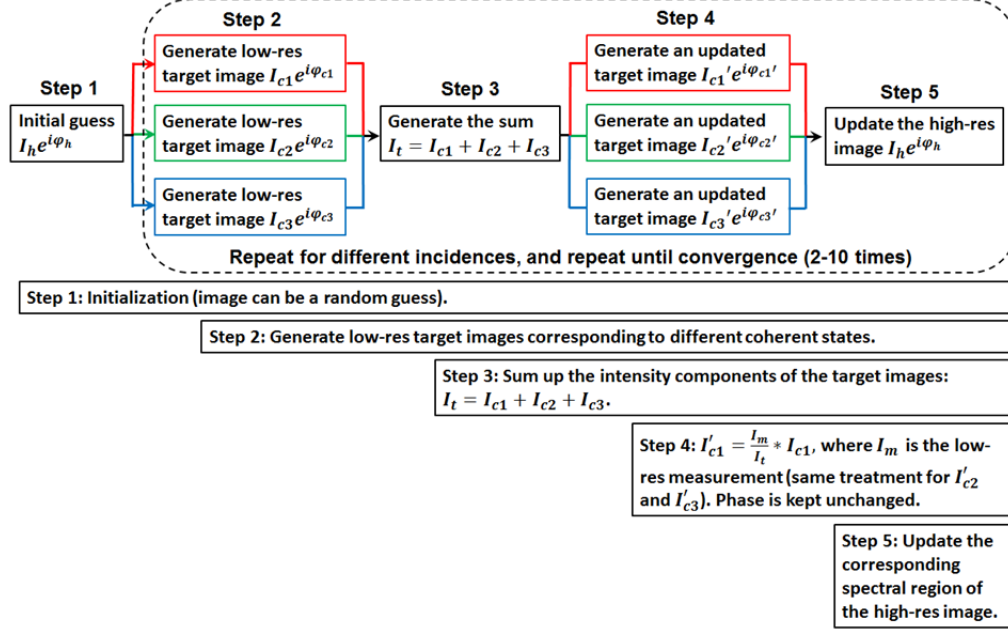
Step 2

Step 4

Step 1

Initial guess $I_h e^{i\varphi_h}$

Generate low-res target image $I_{c1}e^{i\varphi_{c1}}$

Generate low-res target image $I_{c2}e^{i\varphi_{c2}}$

Generate low-res target image $I_{c3}e^{i\varphi_{c3}}$

Step 3

Generate the sum $I_t = I_{c1} + I_{c2} + I_{c3}$

Generate an updated target image $I_{c1}'e^{i\varphi_{c1}'}$

Generate an updated target image $I_{c2}'e^{i\varphi_{c2}'}$

Generate an updated target image $I_{c3}'e^{i\varphi_{c3}'}$

Step 5

Update the high-res image $I_h e^{i\varphi_h}$

Repeat for different incidences, and repeat until convergence (2-10 times)

Step 1: Initialization (image can be a random guess).

Step 2: Generate low-res target images corresponding to different coherent states.

Step 3: Sum up the intensity components of the target images: $I_t = I_{c1} + I_{c2} + I_{c3}$.

Step 4: $I_{c1}' = \frac{I_m}{I_t} * I_{c1}$, where $I_m$ is the low-res measurement (same treatment for $I_{c2}'$ and $I_{c3}'$). Phase is kept unchanged.

Step 5: Update the corresponding spectral region of the high-res image.